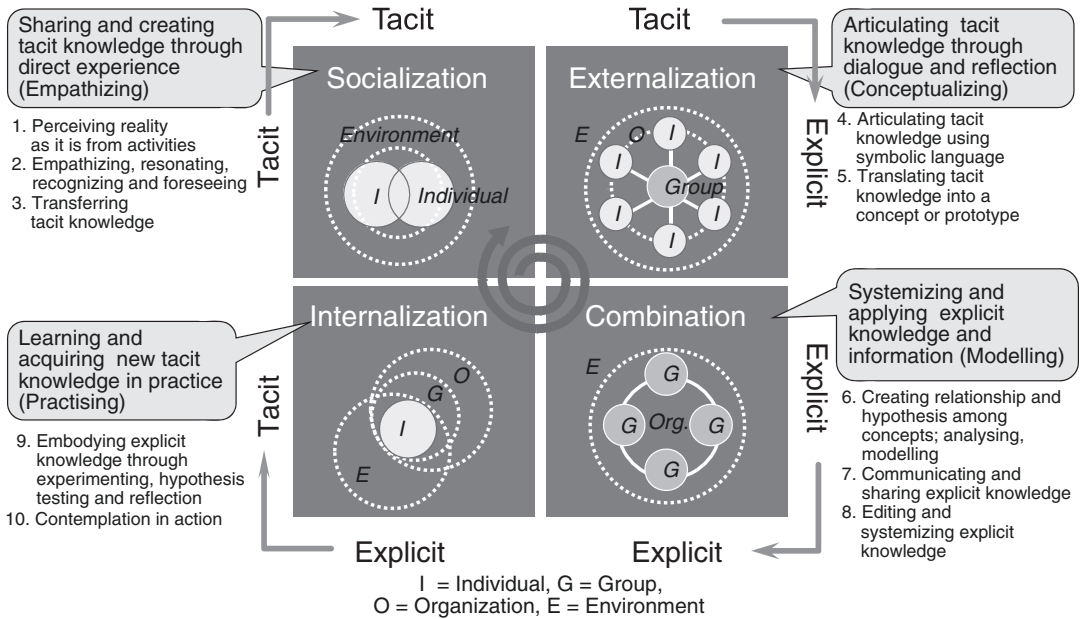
Sharing and creating tacit knowledge through direct experience (Empathizing)

Tacit

Tacit

Articulating tacit knowledge through dialogue and reflection (Conceptualizing)

Tacit

1. Perceiving reality as it is from activities
2. Empathizing, resonating, recognizing and foreseeing
3. Transferring tacit knowledge

Socialization

Environment

I

Individual

Externalization

E

O

I

I

I

Group

I

I

I

I

Explicit

4. Articulating tacit knowledge using symbolic language
5. Translating tacit knowledge into a concept or prototype

Learning and acquiring new tacit knowledge in practice (Practising)

Tacit

9. Embodying explicit knowledge through experimenting, hypothesis testing and reflection
10. Contemplation in action

Internalization

O

G

I

E

Combination

E

G

G

Org.

G

G

Systemizing and applying explicit knowledge and information (Modelling)

Explicit

6. Creating relationship and hypothesis among concepts; analysing, modelling
7. Communicating and sharing explicit knowledge
8. Editing and systemizing explicit knowledge

Explicit

Explicit

I = Individual, G = Group,
O = Organization, E = Environment